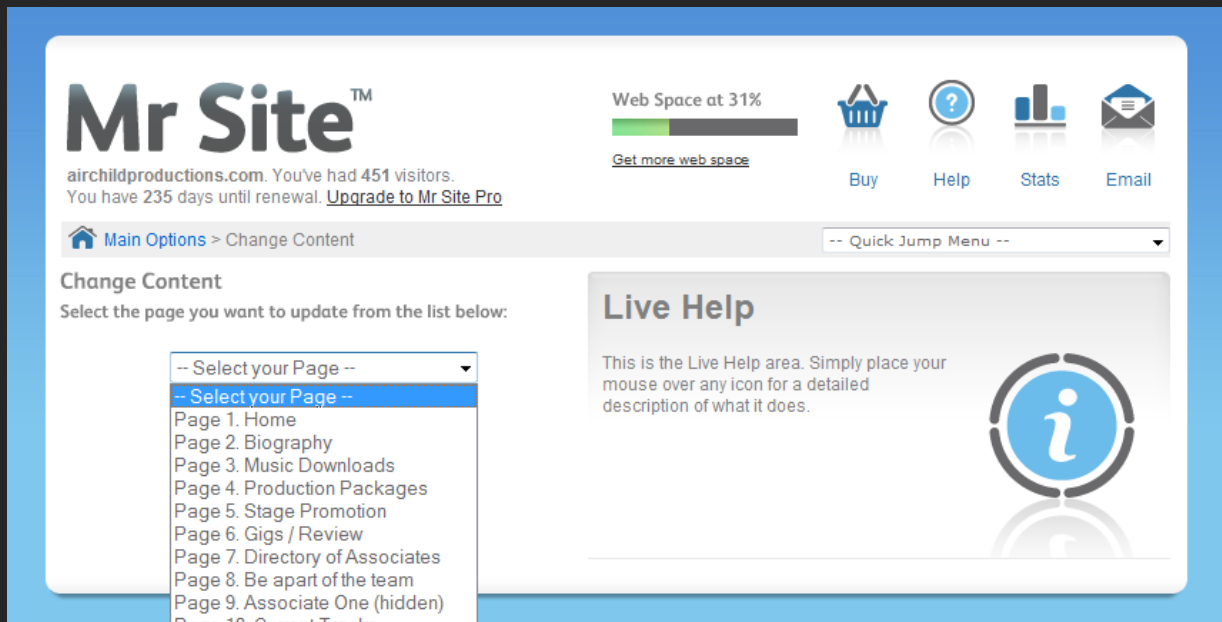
Mr Site™

airchildproductions.com. You've had 451 visitors.
You have 235 days until renewal. Upgrade to Mr Site Pro

Web Space at 31%

Get more web space

Buy

Help

Stats

Email

Main Options > Change Content

-- Quick Jump Menu --

Change Content

Select the page you want to update from the list below:

-- Select your Page --

-- Select your Page --
Page 1. Home
Page 2. Biography
Page 3. Music Downloads
Page 4. Production Packages
Page 5. Stage Promotion
Page 6. Gigs / Review
Page 7. Directory of Associates
Page 8. Be apart of the team
Page 9. Associate One (hidden)
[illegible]

Live Help

This is the Live Help area. Simply place your mouse over any icon for a detailed description of what it does.

i